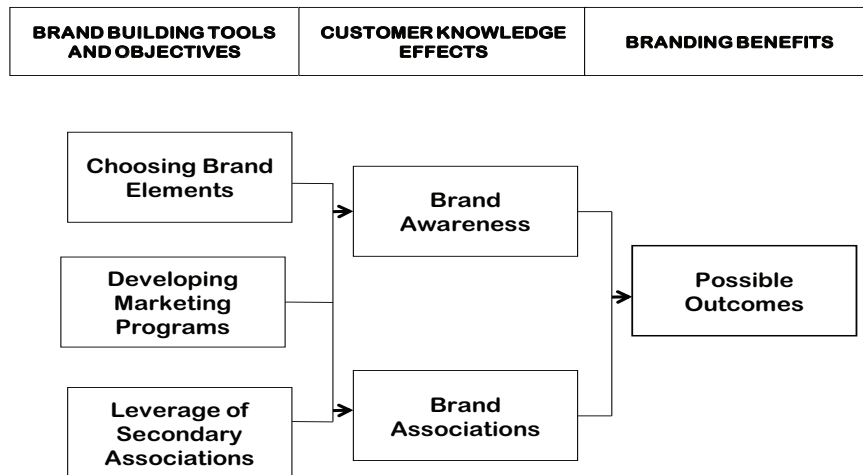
| BRAND BUILDING TOOLS AND OBJECTIVES | CUSTOMER KNOWLEDGE EFFECTS | BRANDING BENEFITS |
|---|---|---|

Choosing Brand Elements

Developing Marketing Programs

Leverage of Secondary Associations

Brand Awareness

Brand Associations

Possible Outcomes